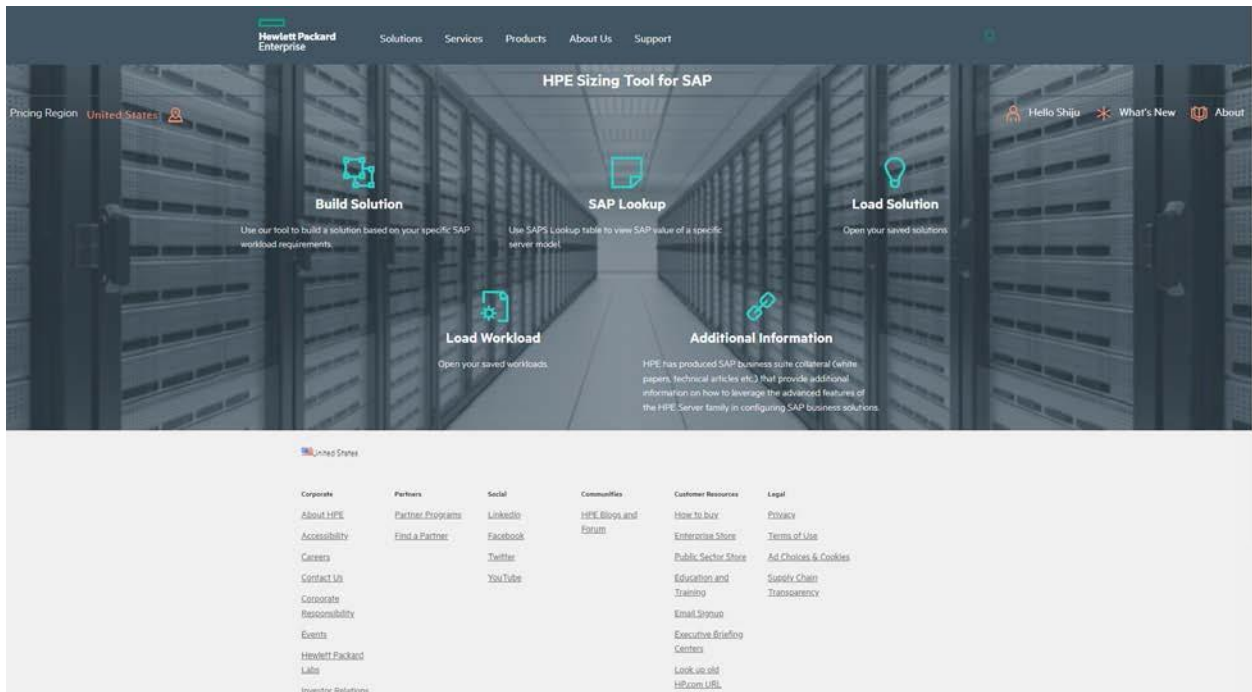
Hewlett Packard Enterprise

Solutions Services Products About Us Support

HPE Sizing Tool for SAP

Pricing Region United States

Hello Shiju What's New About

Build Solution

Use our tool to build a solution based on your specific SAP workload requirements.

SAP Lookup

Use SAPS Lookup table to view SAP value of a specific server model.

Load Solution

Open your saved solutions

Load Workload

Open your saved workloads

Additional Information

HPE has produced SAP business suite collateral (white papers, technical articles etc.) that provide additional information on how to leverage the advanced features of the HPE Server family in configuring SAP business solutions.

United States

Corporate
About HPE
Accessibility
Careers
Contact Us
Corporate Responsibility
Events
Hewlett Packard Labs
Investor Relations

Partners
Partner Programs
Find a Partner

Social
LinkedIn
Facebook
Twitter
YouTube

Communities
HPE Blogs and Forum

Customer Resources
How to buy
Enterprise Store
Public Sector Store
Education and Training
Email Signup
Executive Briefing Centers
Look up old HP.com URL

Legal
Privacy
Terms of Use
Ad Choices & Cookies
Supply Chain Transparency